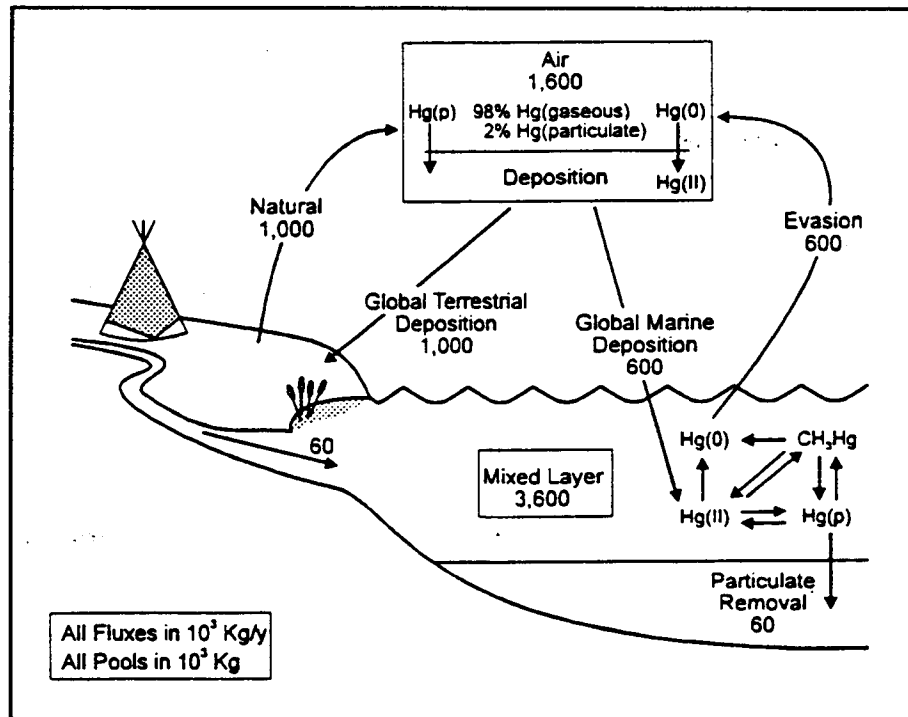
Air
1,600
Hg(p) 98% Hg(gaseous) Hg(0)
2% Hg(particulate)
Deposition
Hg(II)

Natural
1,000

Evasion
600

Global Terrestrial
Deposition
1,000

Global Marine
Deposition
600

60

Mixed Layer
3,600

Hg(0)
$CH_3Hg$
Hg(II)
Hg(p)

Particulate
Removal
60

All Fluxes in $10^3$ Kg/y
All Pools in $10^3$ Kg